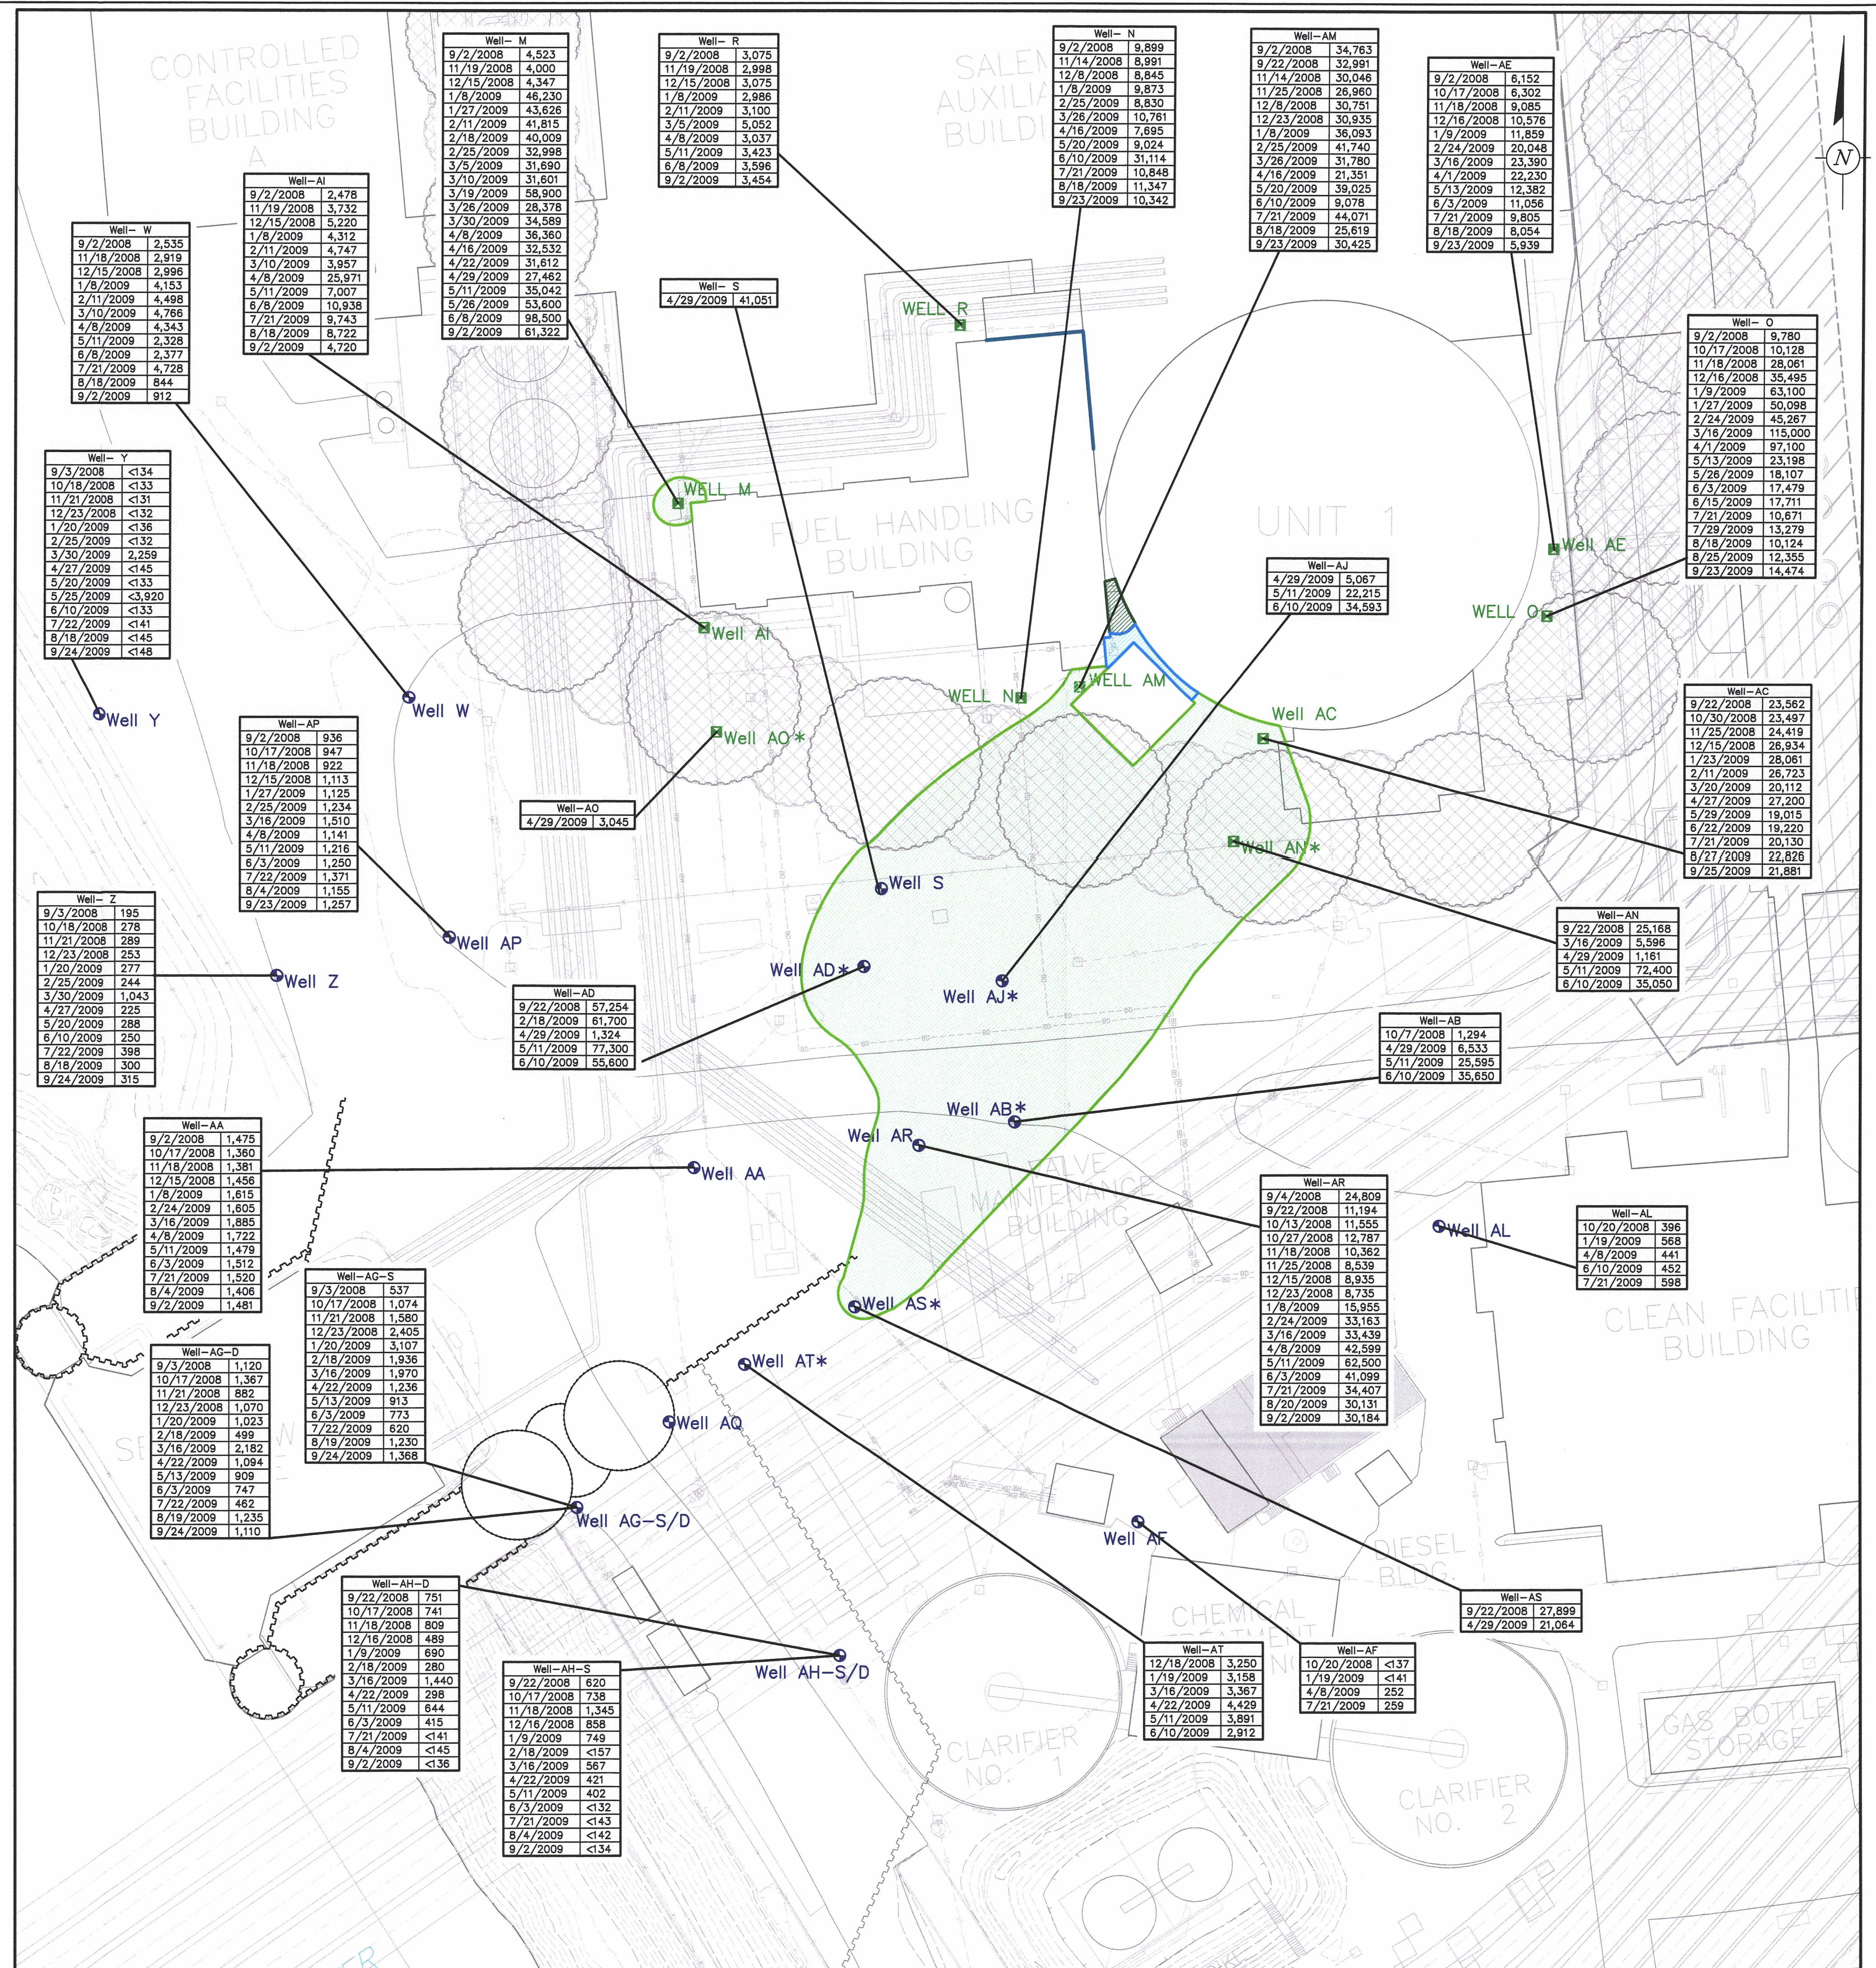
CONTROLLED FACILITIES BUILDING A

SALEM AUXILIARY BUILDING

N

Well- M
| 9/2/2008 | 4,523 |
|---|---|
| 11/19/2008 | 4,000 |
| 12/15/2008 | 4,347 |
| 1/8/2009 | 46,230 |
| 1/27/2009 | 43,626 |
| 2/11/2009 | 41,815 |
| 2/18/2009 | 40,009 |
| 2/25/2009 | 32,998 |
| 3/5/2009 | 31,690 |
| 3/10/2009 | 31,601 |
| 3/19/2009 | 58,900 |
| 3/26/2009 | 28,378 |
| 3/30/2009 | 34,589 |
| 4/8/2009 | 36,360 |
| 4/16/2009 | 32,532 |
| 4/22/2009 | 31,612 |
| 4/29/2009 | 27,462 |
| 5/11/2009 | 35,042 |
| 5/26/2009 | 53,600 |
| 6/8/2009 | 98,500 |
| 9/2/2009 | 61,322 |

Well- R
| 9/2/2008 | 3,075 |
|---|---|
| 11/19/2008 | 2,998 |
| 12/15/2008 | 3,075 |
| 1/8/2009 | 2,986 |
| 2/11/2009 | 3,100 |
| 3/5/2009 | 5,052 |
| 4/8/2009 | 3,037 |
| 5/11/2009 | 3,423 |
| 6/8/2009 | 3,596 |
| 9/2/2009 | 3,454 |

Well- N
| 9/2/2008 | 9,899 |
|---|---|
| 11/14/2008 | 8,991 |
| 12/8/2008 | 8,845 |
| 1/8/2009 | 9,873 |
| 2/25/2009 | 8,830 |
| 3/26/2009 | 10,761 |
| 4/16/2009 | 7,695 |
| 5/20/2009 | 9,024 |
| 6/10/2009 | 31,114 |
| 7/21/2009 | 10,848 |
| 8/18/2009 | 11,347 |
| 9/23/2009 | 10,342 |

Well-AM
| 9/2/2008 | 34,763 |
|---|---|
| 9/22/2008 | 32,991 |
| 11/14/2008 | 30,046 |
| 11/25/2008 | 26,960 |
| 12/8/2008 | 30,751 |
| 12/23/2008 | 30,935 |
| 1/8/2009 | 36,093 |
| 2/25/2009 | 41,740 |
| 3/26/2009 | 31,780 |
| 4/16/2009 | 21,351 |
| 4/29/2009 | 39,025 |
| 6/10/2009 | 9,078 |
| 7/21/2009 | 44,071 |
| 8/18/2009 | 25,619 |
| 9/23/2009 | 30,425 |

Well-AE
| 9/2/2008 | 6,152 |
|---|---|
| 10/17/2008 | 6,302 |
| 11/18/2008 | 9,085 |
| 12/16/2008 | 10,576 |
| 1/9/2009 | 11,859 |
| 2/24/2009 | 20,048 |
| 3/16/2009 | 23,390 |
| 4/1/2009 | 22,230 |
| 5/13/2009 | 12,382 |
| 6/3/2009 | 11,056 |
| 7/21/2009 | 9,805 |
| 8/18/2009 | 8,054 |
| 9/23/2009 | 5,939 |

Well-AI
| 9/2/2008 | 2,478 |
|---|---|
| 11/19/2008 | 3,732 |
| 12/15/2008 | 5,220 |
| 1/8/2009 | 4,312 |
| 2/11/2009 | 4,747 |
| 3/10/2009 | 3,957 |
| 4/8/2009 | 25,971 |
| 5/11/2009 | 7,007 |
| 6/8/2009 | 10,938 |
| 7/21/2009 | 9,743 |
| 8/18/2009 | 8,722 |
| 9/2/2009 | 4,720 |

Well- W
| 9/2/2008 | 2,535 |
|---|---|
| 11/18/2008 | 2,919 |
| 12/15/2008 | 2,996 |
| 1/8/2009 | 4,153 |
| 2/11/2009 | 4,498 |
| 3/10/2009 | 4,766 |
| 4/8/2009 | 4,343 |
| 5/11/2009 | 2,328 |
| 6/8/2009 | 2,377 |
| 7/21/2009 | 4,728 |
| 8/18/2009 | 844 |
| 9/2/2009 | 912 |

Well- S
| 4/29/2009 | 41,051 |
|---|---|

WELL R

Well- O
| 9/2/2008 | 9,780 |
|---|---|
| 10/17/2008 | 10,128 |
| 11/18/2008 | 28,061 |
| 12/16/2008 | 35,495 |
| 1/9/2009 | 63,100 |
| 1/27/2009 | 50,098 |
| 2/24/2009 | 45,267 |
| 3/16/2009 | 115,000 |
| 4/1/2009 | 97,100 |
| 5/13/2009 | 23,198 |
| 5/26/2009 | 18,107 |
| 6/3/2009 | 17,479 |
| 6/15/2009 | 17,711 |
| 7/21/2009 | 10,671 |
| 7/29/2009 | 13,279 |
| 8/18/2009 | 10,124 |
| 8/25/2009 | 12,355 |
| 9/23/2009 | 14,474 |

Well- Y
| 9/3/2008 | <134 |
|---|---|
| 10/18/2008 | <133 |
| 11/21/2008 | <131 |
| 12/23/2008 | <132 |
| 1/20/2009 | <136 |
| 2/25/2009 | <132 |
| 3/30/2009 | 2,259 |
| 4/27/2009 | <145 |
| 5/20/2009 | <133 |
| 5/25/2009 | <3,920 |
| 6/10/2009 | <133 |
| 7/22/2009 | <141 |
| 8/18/2009 | <145 |
| 9/24/2009 | <148 |

WELL M

FUEL HANDLING BUILDING

UNIT 1

Well-AJ
| 4/29/2009 | 5,067 |
|---|---|
| 5/11/2009 | 22,215 |
| 6/10/2009 | 34,593 |

Well AE

WELL O

Well AI

WELL N

WELL AM

Well AC

Well Y

Well W

Well AO*

Well-AP
| 9/2/2008 | 936 |
|---|---|
| 10/17/2008 | 947 |
| 11/18/2008 | 922 |
| 12/15/2008 | 1,113 |
| 1/27/2009 | 1,125 |
| 2/25/2009 | 1,234 |
| 3/16/2009 | 1,510 |
| 4/8/2009 | 1,141 |
| 5/11/2009 | 1,216 |
| 6/3/2009 | 1,250 |
| 7/22/2009 | 1,371 |
| 8/4/2009 | 1,155 |
| 9/23/2009 | 1,257 |

Well-AO
| 4/29/2009 | 3,045 |
|---|---|

Well-AC
| 9/22/2008 | 23,562 |
|---|---|
| 10/30/2008 | 23,497 |
| 11/25/2008 | 24,419 |
| 12/15/2008 | 26,934 |
| 1/23/2009 | 28,061 |
| 2/11/2009 | 26,723 |
| 3/20/2009 | 20,112 |
| 4/27/2009 | 27,200 |
| 5/29/2009 | 19,015 |
| 6/22/2009 | 19,220 |
| 7/21/2009 | 20,130 |
| 8/27/2009 | 22,826 |
| 9/25/2009 | 21,881 |

Well AN*

Well S

Well-Z
| 9/3/2008 | 195 |
|---|---|
| 10/18/2008 | 278 |
| 11/21/2008 | 289 |
| 12/23/2008 | 253 |
| 1/20/2009 | 277 |
| 2/25/2009 | 244 |
| 3/30/2009 | 1,043 |
| 4/27/2009 | 225 |
| 5/20/2009 | 288 |
| 6/10/2009 | 250 |
| 7/22/2009 | 398 |
| 8/18/2009 | 300 |
| 9/24/2009 | 315 |

Well AP

Well-AN
| 9/22/2008 | 25,168 |
|---|---|
| 3/16/2009 | 5,596 |
| 4/29/2009 | 1,161 |
| 5/11/2009 | 72,400 |
| 6/10/2009 | 35,050 |

Well Z

Well AD*

Well AJ*

Well-AD
| 9/22/2008 | 57,254 |
|---|---|
| 2/18/2009 | 61,700 |
| 4/29/2009 | 1,324 |
| 5/11/2009 | 77,300 |
| 6/10/2009 | 55,600 |

Well-AB
| 10/7/2008 | 1,294 |
|---|---|
| 4/29/2009 | 6,533 |
| 5/11/2009 | 25,595 |
| 6/10/2009 | 35,650 |

Well AB*

Well-AA
| 9/2/2008 | 1,475 |
|---|---|
| 10/17/2008 | 1,360 |
| 11/18/2008 | 1,381 |
| 12/15/2008 | 1,456 |
| 1/8/2009 | 1,615 |
| 2/24/2009 | 1,605 |
| 3/16/2009 | 1,885 |
| 4/8/2009 | 1,722 |
| 5/11/2009 | 1,479 |
| 6/3/2009 | 1,512 |
| 7/21/2009 | 1,520 |
| 8/4/2009 | 1,406 |
| 9/2/2009 | 1,481 |

Well AR

Well AA

VALVE MAINTENANCE BUILDING

Well-AR
| 9/4/2008 | 24,809 |
|---|---|
| 9/22/2008 | 11,194 |
| 10/13/2008 | 11,555 |
| 10/27/2008 | 12,787 |
| 11/18/2008 | 10,362 |
| 11/25/2008 | 8,539 |
| 12/15/2008 | 8,935 |
| 12/23/2008 | 8,735 |
| 1/8/2009 | 15,955 |
| 2/24/2009 | 33,163 |
| 3/16/2009 | 33,439 |
| 4/8/2009 | 42,599 |
| 5/11/2009 | 62,500 |
| 6/3/2009 | 41,099 |
| 7/21/2009 | 34,407 |
| 8/20/2009 | 30,131 |
| 9/2/2009 | 30,184 |

Well AL

Well-AL
| 10/20/2008 | 396 |
|---|---|
| 1/19/2009 | 568 |
| 4/8/2009 | 441 |
| 6/10/2009 | 452 |
| 7/21/2009 | 598 |

Well-AG-S
| 9/3/2008 | 537 |
|---|---|
| 10/17/2008 | 1,074 |
| 11/21/2008 | 1,580 |
| 12/23/2008 | 2,405 |
| 1/20/2009 | 3,107 |
| 2/18/2009 | 1,936 |
| 3/16/2009 | 1,970 |
| 4/22/2009 | 1,236 |
| 5/13/2009 | 913 |
| 6/3/2009 | 773 |
| 7/22/2009 | 620 |
| 8/19/2009 | 1,230 |
| 9/24/2009 | 1,368 |

Well AS*

CLEAN FACILITIES BUILDING

Well-AG-D
| 9/3/2008 | 1,120 |
|---|---|
| 10/17/2008 | 1,367 |
| 11/21/2008 | 882 |
| 12/23/2008 | 1,070 |
| 1/20/2009 | 1,023 |
| 2/18/2009 | 499 |
| 3/16/2009 | 2,182 |
| 4/22/2009 | 1,094 |
| 5/13/2009 | 909 |
| 6/3/2009 | 747 |
| 7/22/2009 | 462 |
| 8/19/2009 | 1,235 |
| 9/24/2009 | 1,110 |

Well AT*

Well AQ

Well AG-S/D

Well AF

DIESEL BLDG

Well-AS
| 9/22/2008 | 27,899 |
|---|---|
| 4/29/2009 | 21,064 |

Well-AH-D
| 9/22/2008 | 751 |
|---|---|
| 10/17/2008 | 741 |
| 11/18/2008 | 809 |
| 12/16/2008 | 489 |
| 1/9/2009 | 690 |
| 2/18/2009 | 280 |
| 3/16/2009 | 1,440 |
| 4/22/2009 | 298 |
| 5/11/2009 | 644 |
| 6/3/2009 | 415 |
| 7/21/2009 | <141 |
| 8/4/2009 | <145 |
| 9/2/2009 | <136 |

CHEMICAL TREATMENT

Well-AT
| 12/18/2008 | 3,250 |
|---|---|
| 1/19/2009 | 3,158 |
| 3/16/2009 | 3,367 |
| 4/22/2009 | 4,429 |
| 5/11/2009 | 3,891 |
| 6/10/2009 | 2,912 |

Well-AF
| 10/20/2008 | <137 |
|---|---|
| 1/19/2009 | <141 |
| 4/8/2009 | 252 |
| 7/21/2009 | 259 |

Well AH-S/D

Well-AH-S
| 9/22/2008 | 620 |
|---|---|
| 10/17/2008 | 738 |
| 11/18/2008 | 1,345 |
| 12/16/2008 | 858 |
| 1/9/2009 | 749 |
| 2/18/2009 | <157 |
| 3/16/2009 | 567 |
| 4/22/2009 | 421 |
| 5/11/2009 | 402 |
| 6/3/2009 | <132 |
| 7/21/2009 | <143 |
| 8/4/2009 | <142 |
| 9/2/2009 | <134 |

CLARIFIER NO. 1

CLARIFIER NO. 2

GAS BOTTLE STORAGE